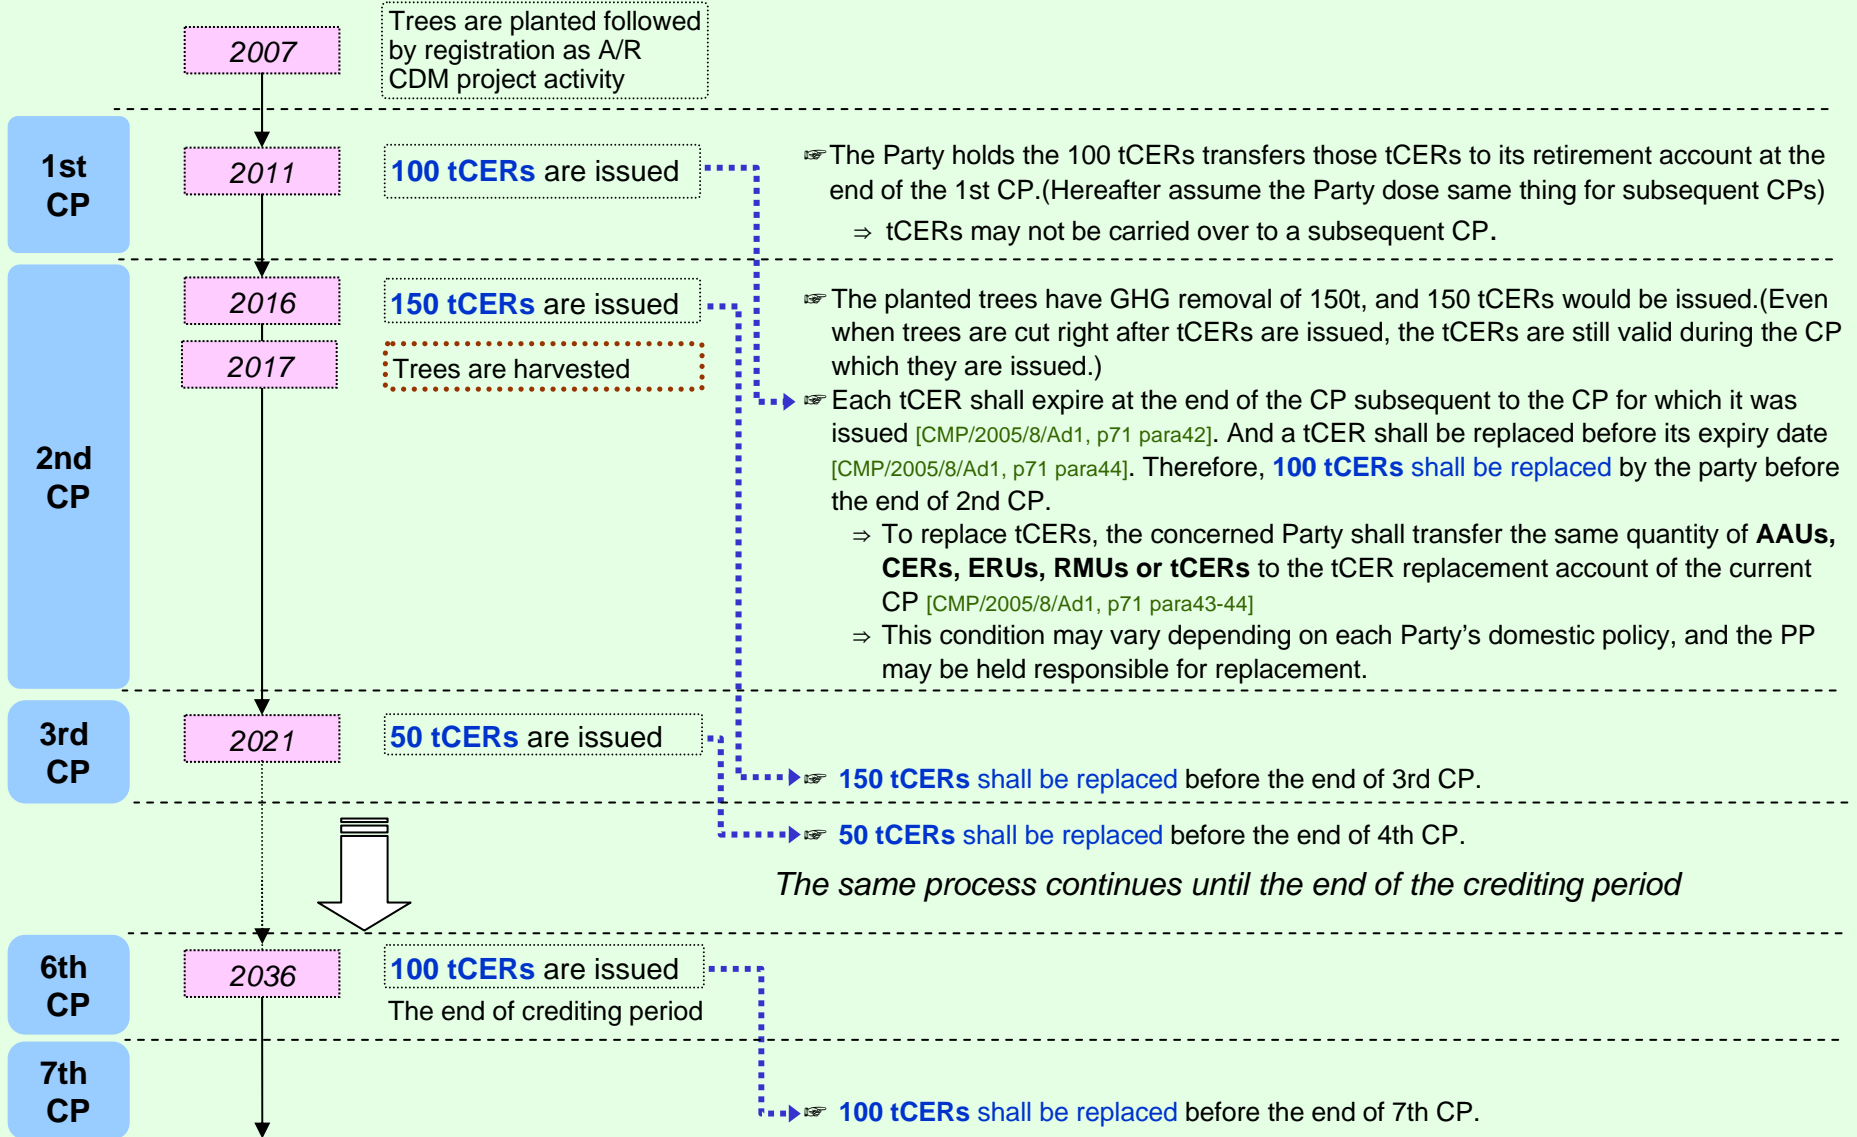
2007

Trees are planted followed by registration as A/R CDM project activity

1st CP

2011

100 tCERs are issued

☞The Party holds the 100 tCERs transfers those tCERs to its retirement account at the end of the 1st CP.(Hereafter assume the Party dose same thing for subsequent CPs)

⇒ tCERs may not be carried over to a subsequent CP.

2nd CP

2016

150 tCERs are issued

2017

Trees are harvested

☞The planted trees have GHG removal of 150t, and 150 tCERs would be issued.(Even when trees are cut right after tCERs are issued, the tCERs are still valid during the CP which they are issued.)

☞Each tCER shall expire at the end of the CP subsequent to the CP for which it was issued [CMP/2005/8/Ad1, p71 para42]. And a tCER shall be replaced before its expiry date [CMP/2005/8/Ad1, p71 para44]. Therefore, 100 tCERs shall be replaced by the party before the end of 2nd CP.

⇒ To replace tCERs, the concerned Party shall transfer the same quantity of AAUs, CERs, ERUs, RMUs or tCERs to the tCER replacement account of the current CP [CMP/2005/8/Ad1, p71 para43-44]

⇒ This condition may vary depending on each Party's domestic policy, and the PP may be held responsible for replacement.

3rd CP

2021

50 tCERs are issued

☞ 150 tCERs shall be replaced before the end of 3rd CP.

☞ 50 tCERs shall be replaced before the end of 4th CP.

The same process continues until the end of the crediting period

6th CP

2036

100 tCERs are issued

The end of crediting period

7th CP

☞ 100 tCERs shall be replaced before the end of 7th CP.